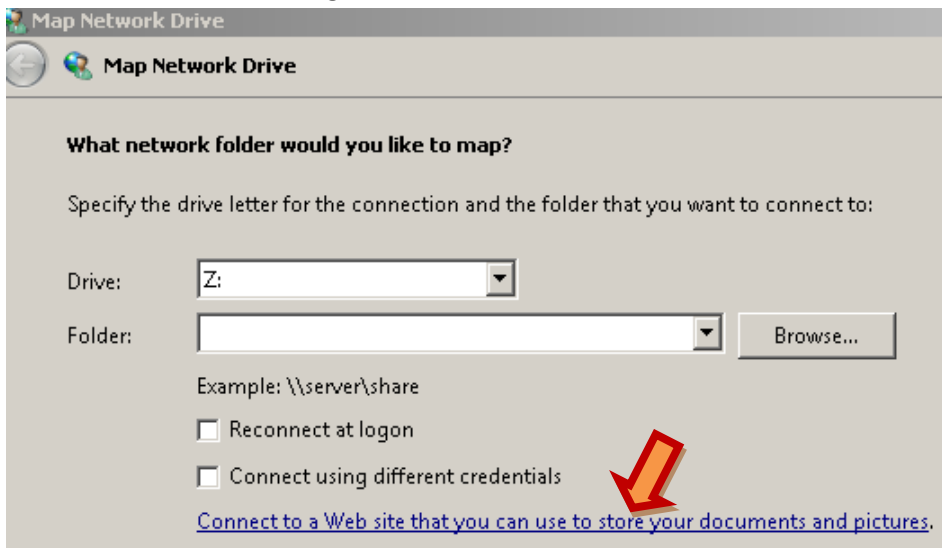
Map Network Drive

Map Network Drive

What network folder would you like to map?

Specify the drive letter for the connection and the folder that you want to connect to:

Drive: Z:

Folder:

Browse...

Example: \\server\share

Reconnect at logon

Connect using different credentials

Connect to a Web site that you can use to store your documents and pictures.